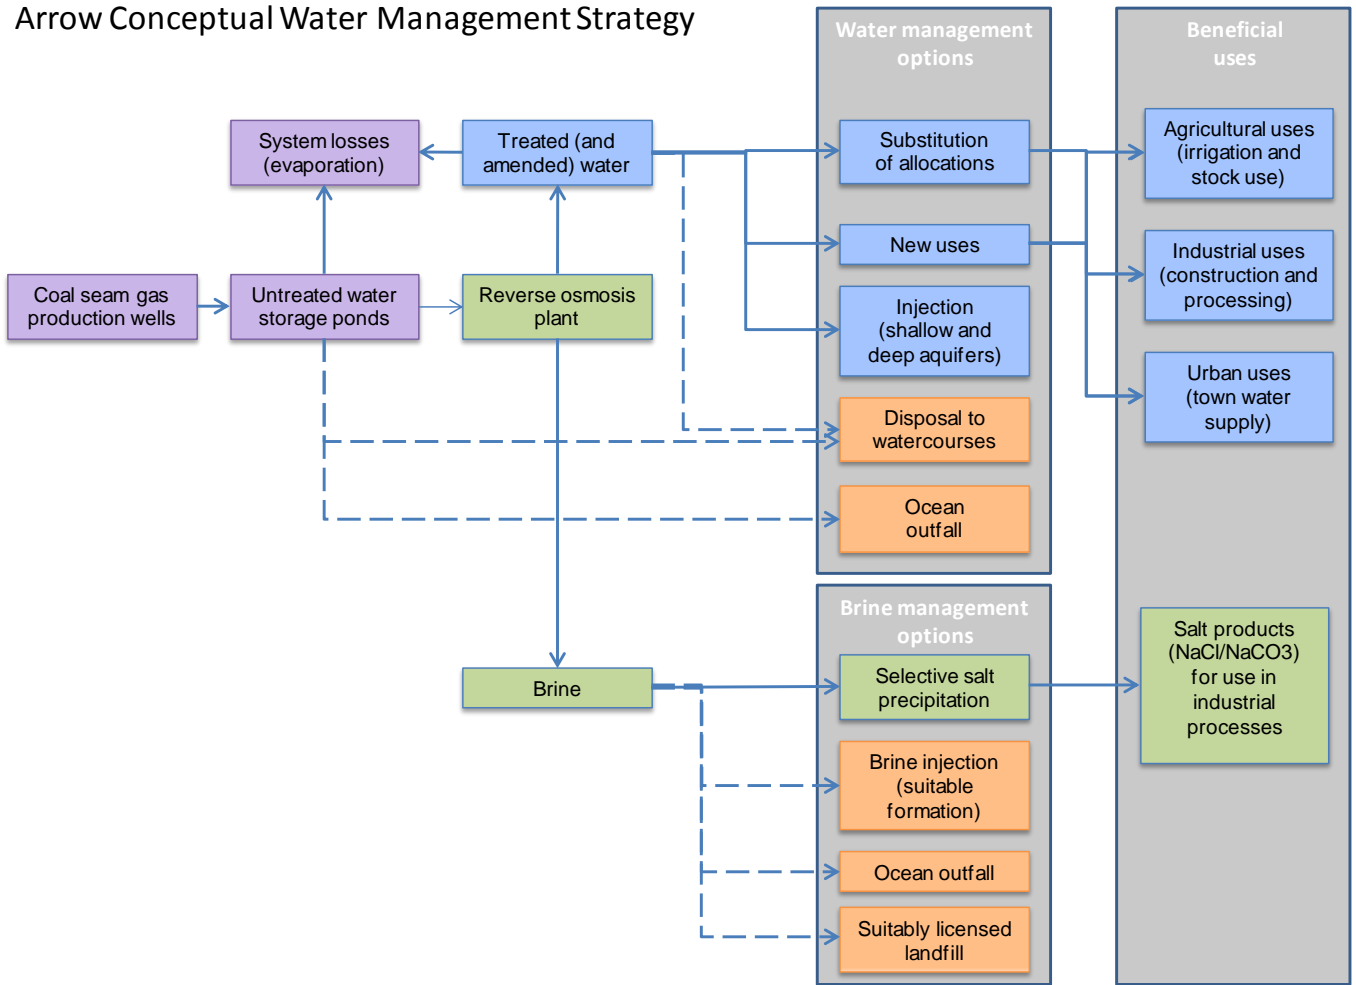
Arrow Conceptual Water Management Strategy

Water management options

Beneficial uses

System losses (evaporation)

Treated (and amended) water

Substitution of allocations

Agricultural uses (irrigation and stock use)

New uses

Industrial uses (construction and processing)

Coal seam gas production wells

Untreated water storage ponds

Reverse osmosis plant

Injection (shallow and deep aquifers)

Urban uses (town water supply)

Disposal to watercourses

Ocean outfall

Brine management options

Salt products (NaCl/NaCO3) for use in industrial processes

Brine

Selective salt precipitation

Brine injection (suitable formation)

Ocean outfall

Suitably licensed landfill